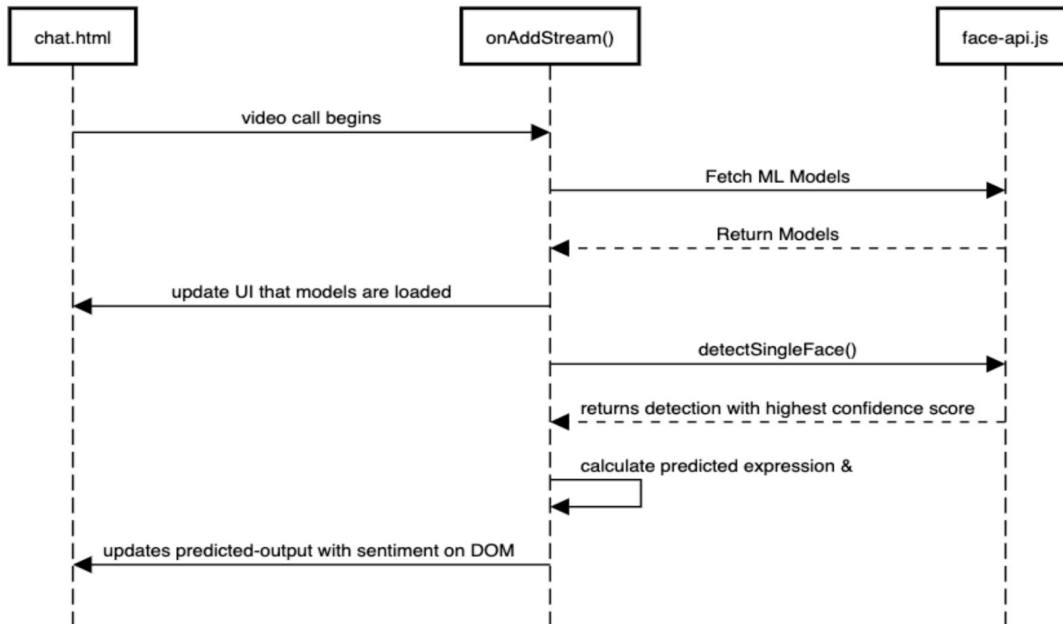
chat.html

onAddStream()

face-api.js

video call begins

Fetch ML Models

Return Models

update UI that models are loaded

detectSingleFace()

returns detection with highest confidence score

calculate predicted expression &

updates predicted-output with sentiment on DOM